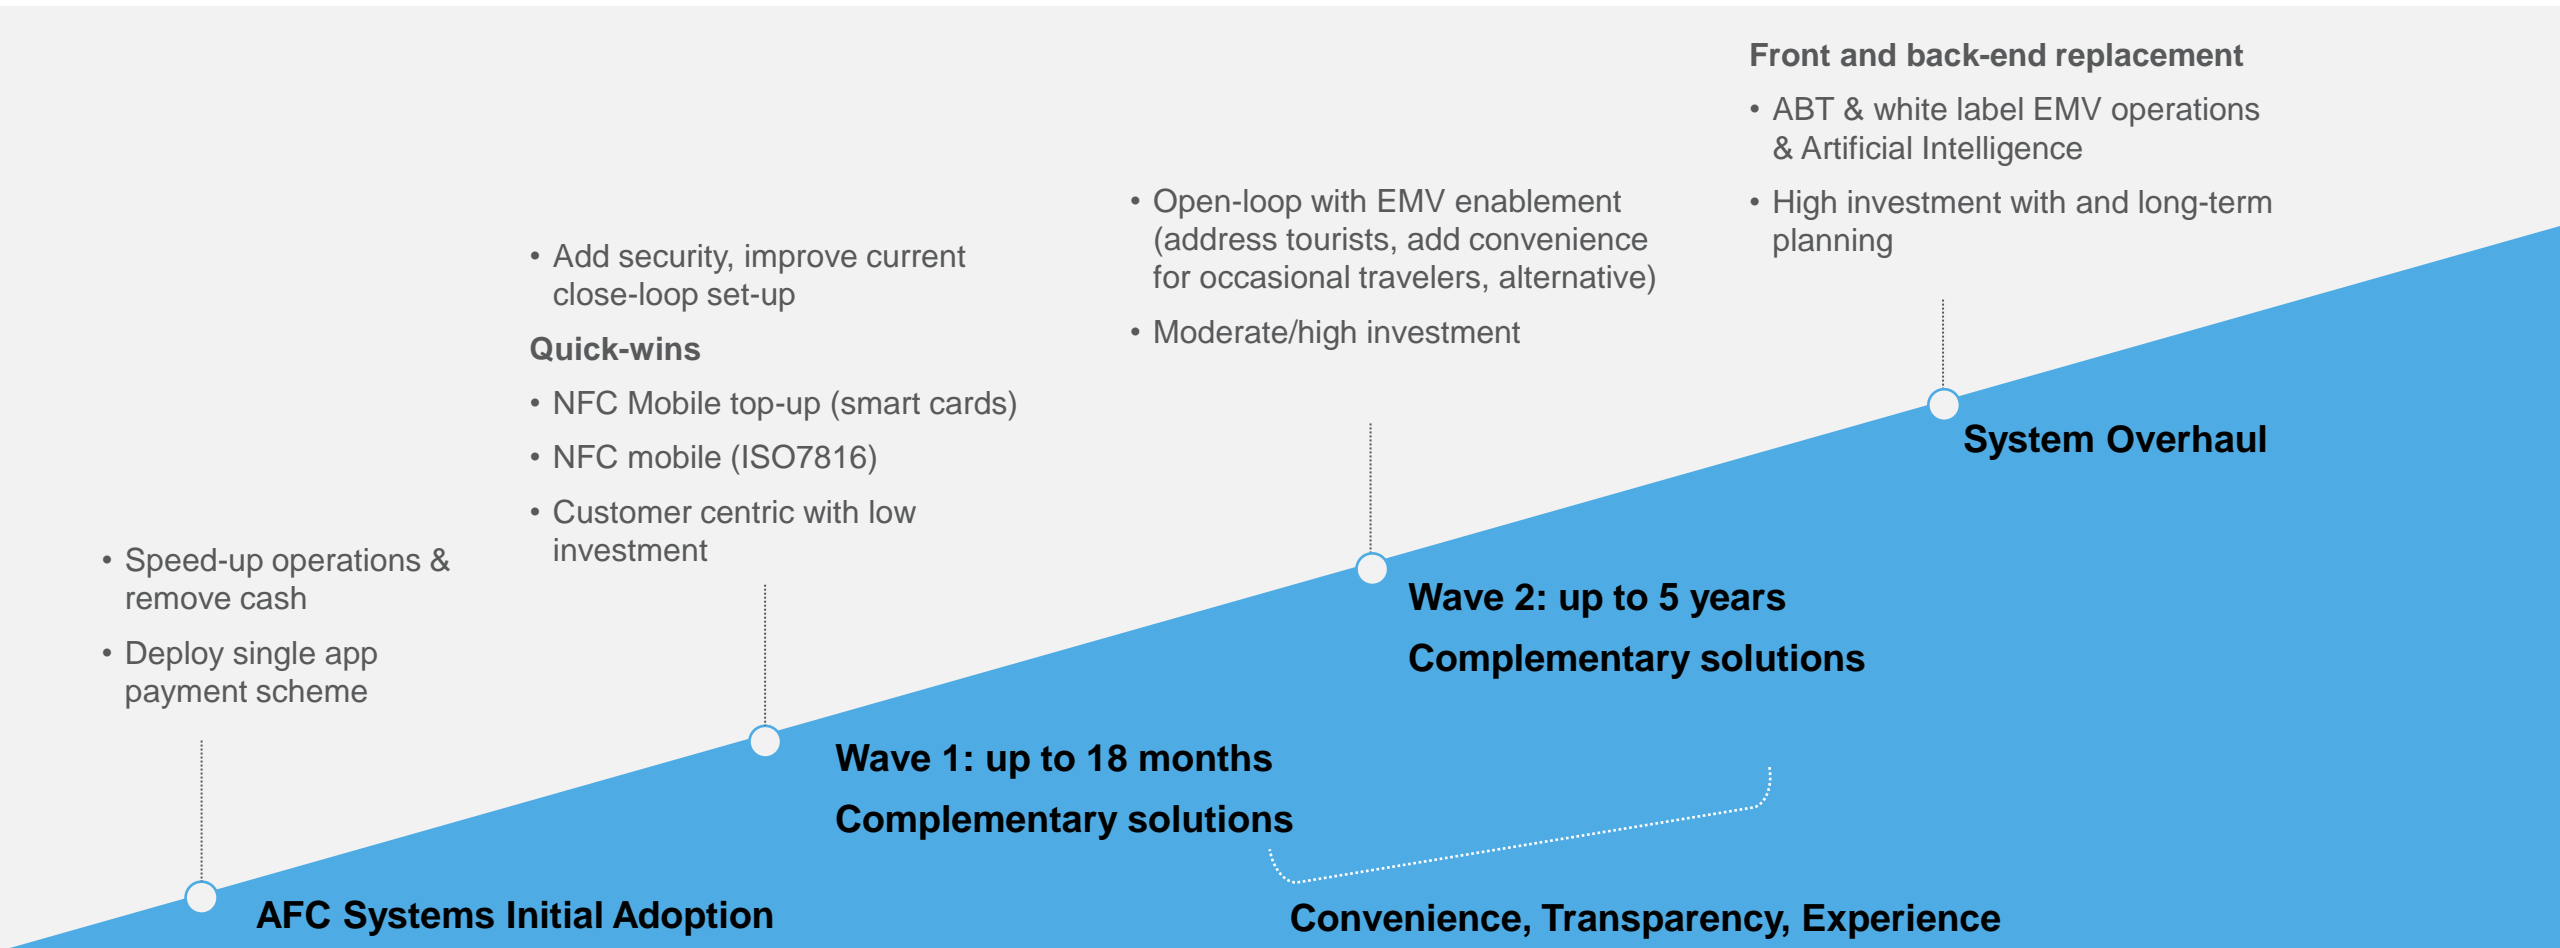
• Speed-up operations & remove cash
• Deploy single app payment scheme

AFC Systems Initial Adoption

• Add security, improve current close-loop set-up

Quick-wins

• NFC Mobile top-up (smart cards)
• NFC mobile (ISO7816)
• Customer centric with low investment

Wave 1: up to 18 months
Complementary solutions

• Open-loop with EMV enablement (address tourists, add convenience for occasional travelers, alternative)
• Moderate/high investment

Wave 2: up to 5 years
Complementary solutions

Front and back-end replacement

• ABT & white label EMV operations & Artificial Intelligence
• High investment with and long-term planning

System Overhaul

Convenience, Transparency, Experience